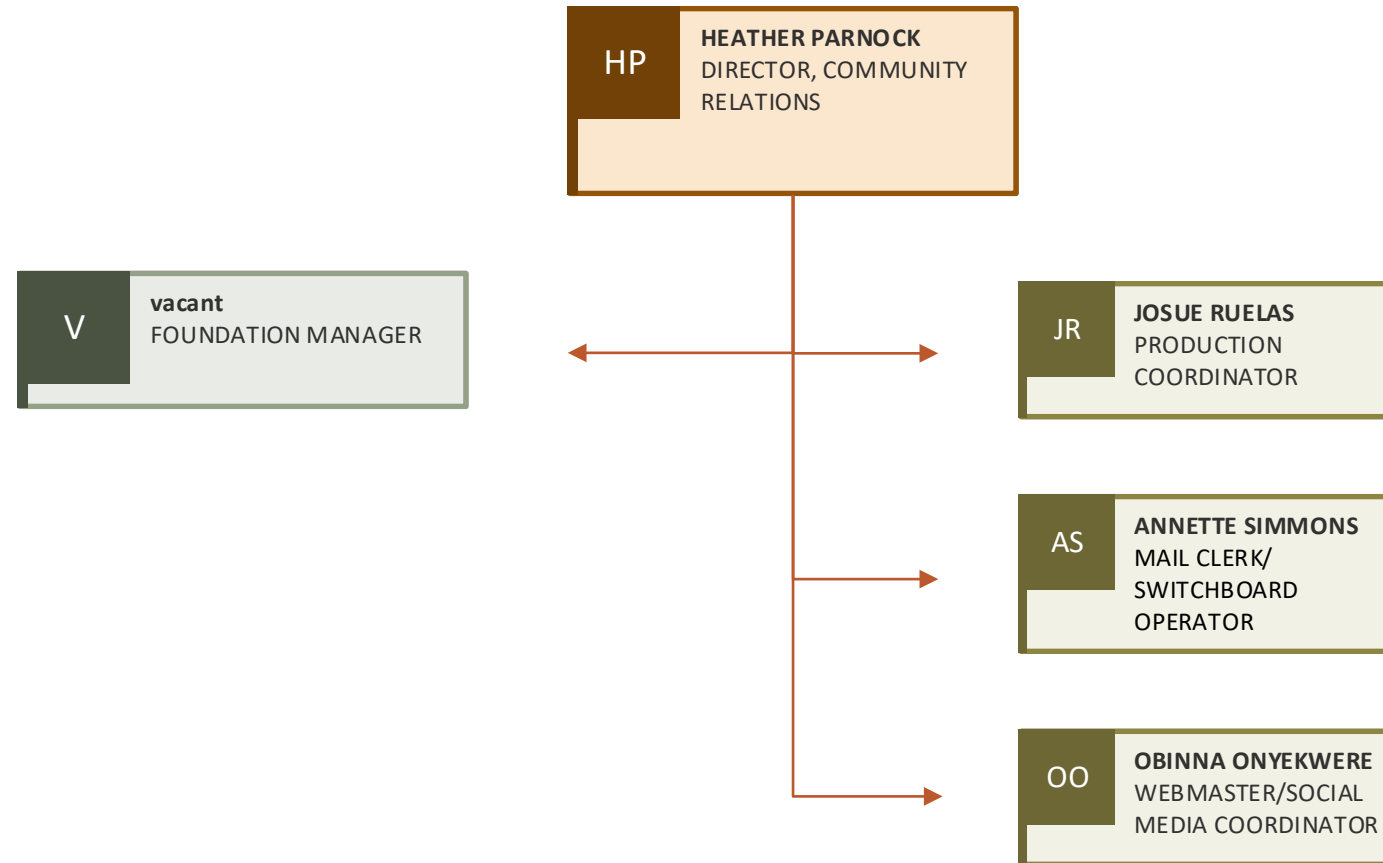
HP
**HEATHER PARNOCK**
DIRECTOR, COMMUNITY RELATIONS

V
**vacant**
FOUNDATION MANAGER

JR
**JOSUE RUELAS**
PRODUCTION COORDINATOR

AS
**ANNETTE SIMMONS**
MAIL CLERK/ SWITCHBOARD OPERATOR

OO
**OBINNA ONYEKWERE**
WEBMASTER/SOCIAL MEDIA COORDINATOR